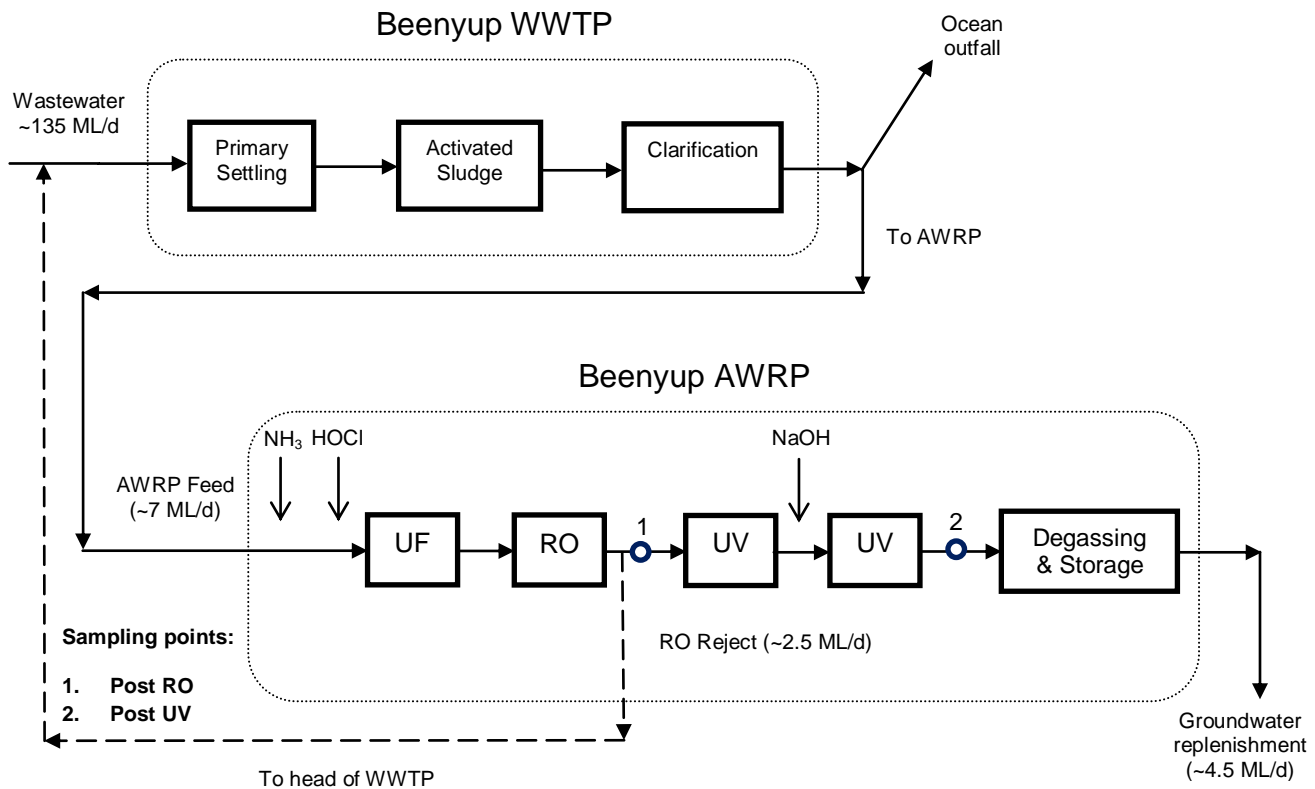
Beenyup WWTP

Ocean outfall

Wastewater ~135 ML/d

Primary Settling

Activated Sludge

Clarification

To AWRP

Beenyup AWRP

$NH_3$ HOCl

NaOH

AWRP Feed (~7 ML/d)

UF

RO

1

UV

UV

2

Degassing & Storage

Sampling points:

1. Post RO
2. Post UV

RO Reject (~2.5 ML/d)

Groundwater replenishment (~4.5 ML/d)

To head of WWTP